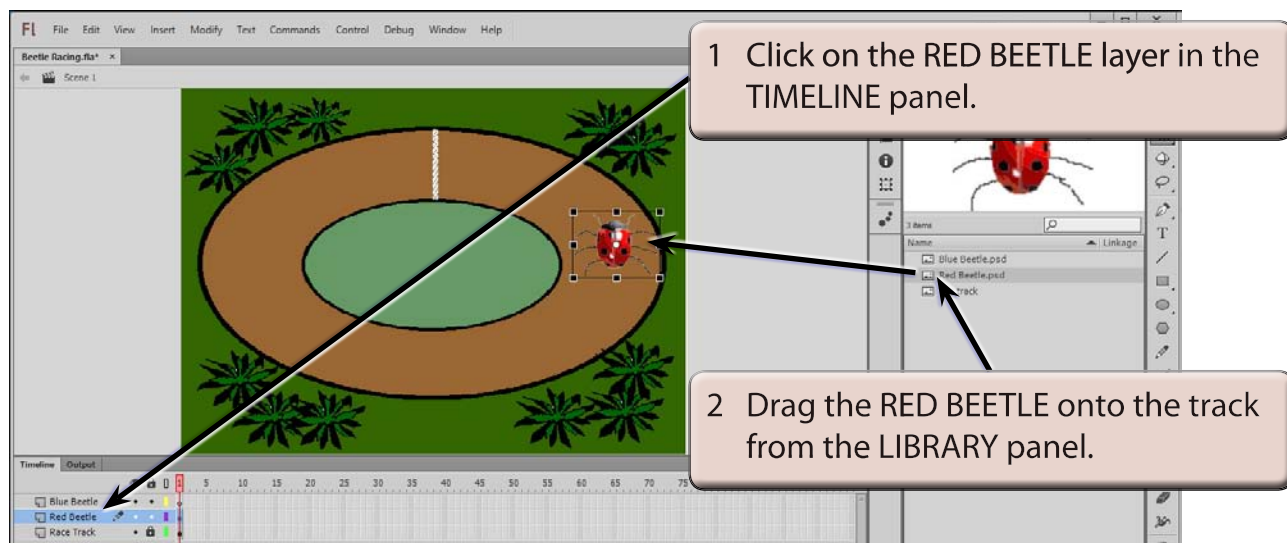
Fl File Edit View Insert Modify Text Commands Control Debug Window Help

Beetle Racing.fla* ×

Scene 1

1 Click on the RED BEETLE layer in the TIMELINE panel.

3 items

Name Linkage

Blue Beetle.psd

Red Beetle.psd

track

2 Drag the RED BEETLE onto the track from the LIBRARY panel.

Timeline Output

Blue Beetle

Red Beetle

Race Track

1 5 10 15 20 25 30 35 40 45 50 55 60 65 70 75